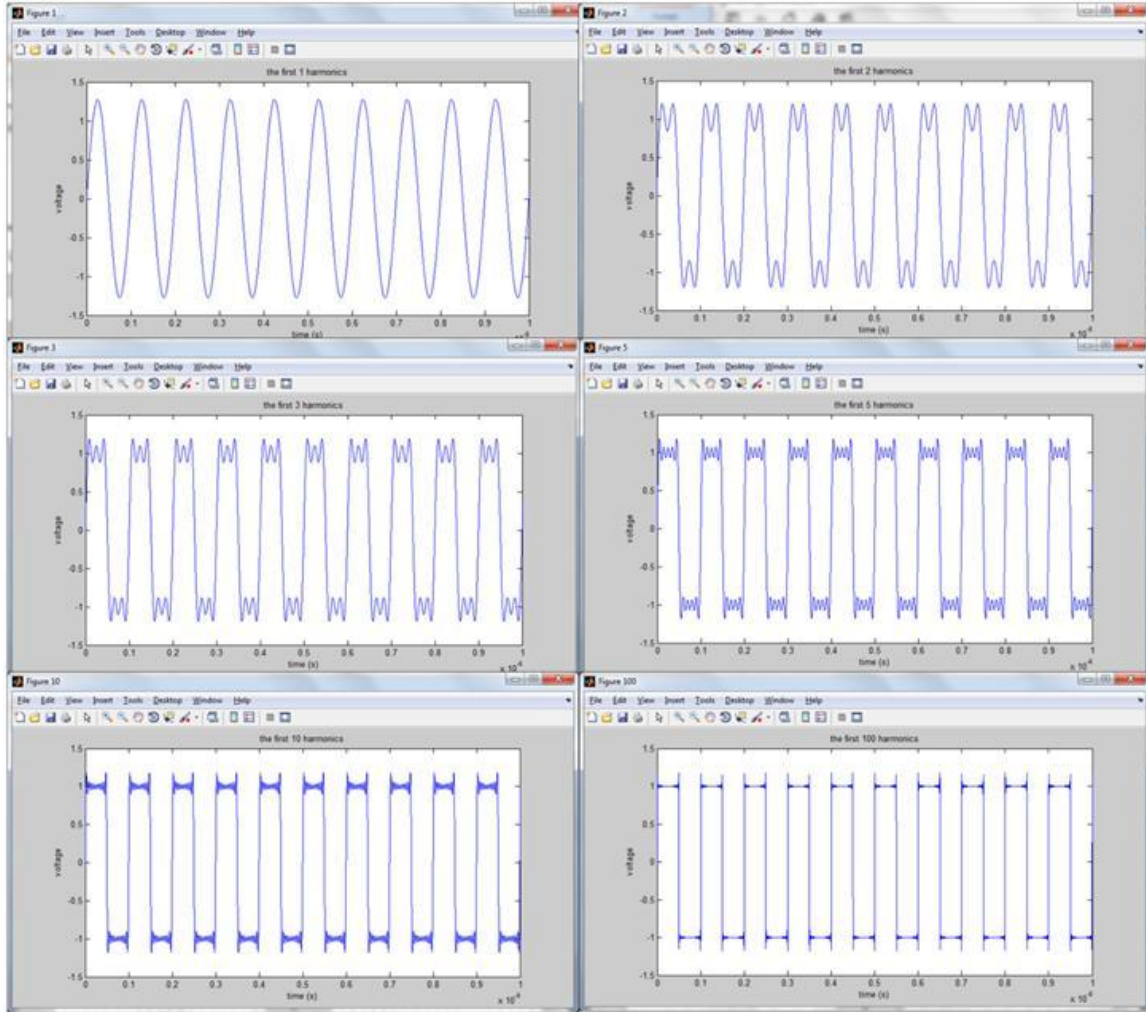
Figure 1

File Edit View Insert Tools Desktop Window Help

the first 1 harmonics

1.5
1
0.5
0
-0.5
-1
-1.5

voltage

0 0.1 0.2 0.3 0.4 0.5 0.6 0.7 0.8 0.9 1

time (s)

Figure 2

File Edit View Insert Tools Desktop Window Help

the first 2 harmonics

1.5
1
0.5
0
-0.5
-1
-1.5

voltage

0 0.1 0.2 0.3 0.4 0.5 0.6 0.7 0.8 0.9 1

time (s)

$\times 10^{-6}$

Figure 3

File Edit View Insert Tools Desktop Window Help

the first 3 harmonics

1.5
1
0.5
0
-0.5
-1
-1.5

voltage

0 0.1 0.2 0.3 0.4 0.5 0.6 0.7 0.8 0.9 1

time (s)

$\times 10^{-6}$

Figure 5

File Edit View Insert Tools Desktop Window Help

the first 5 harmonics

1.5
1
0.5
0
-0.5
-1
-1.5

voltage

0 0.1 0.2 0.3 0.4 0.5 0.6 0.7 0.8 0.9 1

time (s)

$\times 10^{-6}$

Figure 10

File Edit View Insert Tools Desktop Window Help

the first 10 harmonics

1.5
1
0.5
0
-0.5
-1
-1.5

voltage

0 0.1 0.2 0.3 0.4 0.5 0.6 0.7 0.8 0.9 1

time (s)

$\times 10^{-6}$

Figure 100

File Edit View Insert Tools Desktop Window Help

the first 100 harmonics

1.5
1
0.5
0
-0.5
-1
-1.5

voltage

0 0.1 0.2 0.3 0.4 0.5 0.6 0.7 0.8 0.9 1

time (s)

$\times 10^{-6}$